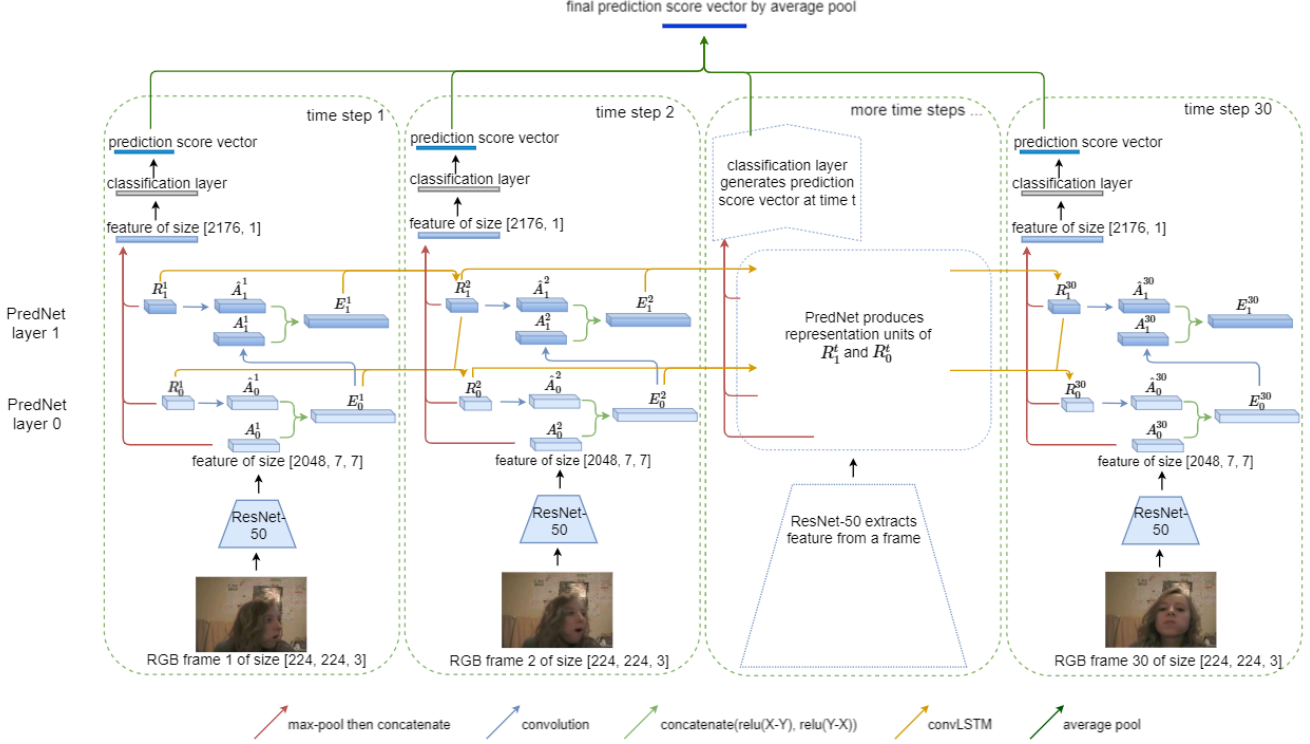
final prediction score vector by average pool

time step 1

prediction score vector

classification layer

feature of size [2176, 1]

PredNet layer 1

$R_1^1$ $\hat{A}_1^1$ $A_1^1$ $E_1^1$

PredNet layer 0

$R_0^1$ $\hat{A}_0^1$ $A_0^1$ $E_0^1$

feature of size [2048, 7, 7]

ResNet-50

RGB frame 1 of size [224, 224, 3]

time step 2

prediction score vector

classification layer

feature of size [2176, 1]

$R_1^2$ $\hat{A}_1^2$ $A_1^2$ $E_1^2$

$R_0^2$ $\hat{A}_0^2$ $A_0^2$ $E_0^2$

feature of size [2048, 7, 7]

ResNet-50

RGB frame 2 of size [224, 224, 3]

more time steps ...

classification layer generates prediction score vector at time t

PredNet produces representation units of $R_1^t$ and $R_0^t$

ResNet-50 extracts feature from a frame

time step 30

prediction score vector

classification layer

feature of size [2176, 1]

$R_1^{30}$ $\hat{A}_1^{30}$ $A_1^{30}$ $E_1^{30}$

$R_0^{30}$ $\hat{A}_0^{30}$ $A_0^{30}$ $E_0^{30}$

feature of size [2048, 7, 7]

ResNet-50

RGB frame 30 of size [224, 224, 3]

max-pool then concatenate

convolution

concatenate(relu(X-Y), relu(Y-X))

convLSTM

average pool